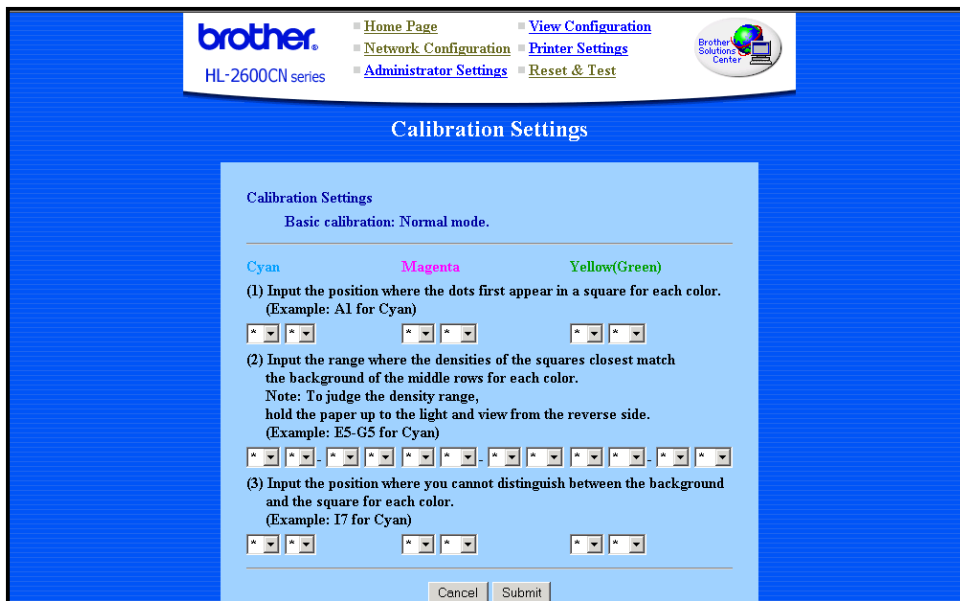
brother.
HL-2600CN series

Home Page
Network Configuration
Administrator Settings
View Configuration
Printer Settings
Reset & Test

Brother Solutions Center

Calibration Settings

Calibration Settings
Basic calibration: Normal mode.

Cyan
Magenta
Yellow(Green)

(1) Input the position where the dots first appear in a square for each color.
(Example: A1 for Cyan)

* * * * * *

(2) Input the range where the densities of the squares closest match the background of the middle rows for each color.
Note: To judge the density range, hold the paper up to the light and view from the reverse side.
(Example: E5-G5 for Cyan)

* * - * * * * - * * * * - * *

(3) Input the position where you cannot distinguish between the background and the square for each color.
(Example: I7 for Cyan)

* * * * * *

Cancel Submit